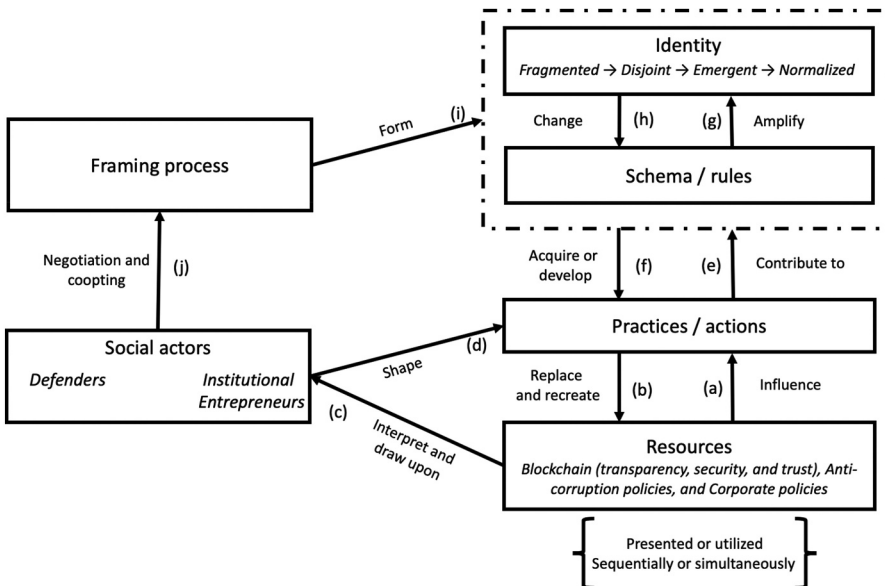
Identity
*Fragmented → Disjoint → Emergent → Normalized*

Framing process

Form (i)

Change (h) (g) Amplify

Schema / rules

Negotiation and coopting (j)

Acquire or develop (f) (e) Contribute to

Practices / actions

Social actors
*Defenders* *Institutional Entrepreneurs*

Shape (d)

(c) Interpret and draw upon

Replace and recreate (b) (a) Influence

Resources
*Blockchain (transparency, security, and trust), Anti-corruption policies, and Corporate policies*

Presented or utilized
Sequentially or simultaneously